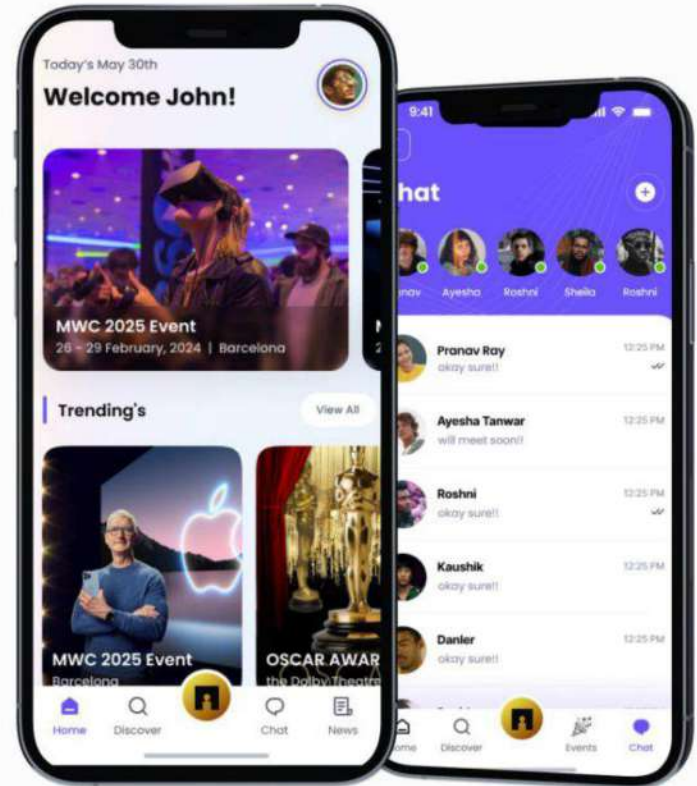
Today's May 30th

Welcome John!

MWC 2025 Event
26 - 29 February, 2024 | Barcelona

Trending's

View All

MWC 2025 Event
Barcelona

OSCAR AWAR
the Dolby Theatr

Home Discover Chat News

9:41

hat

nav Ayesha Roshni Sheila Roshni

Pranav Ray
okay sure!!
12:25 PM

Ayesha Tanwar
will meet soon!!
12:25 PM

Roshni
okay sure!!
12:25 PM

Kaushik
okay sure!!
12:25 PM

Danler
okay sure!!
12:25 PM

ome Discover Events Chat